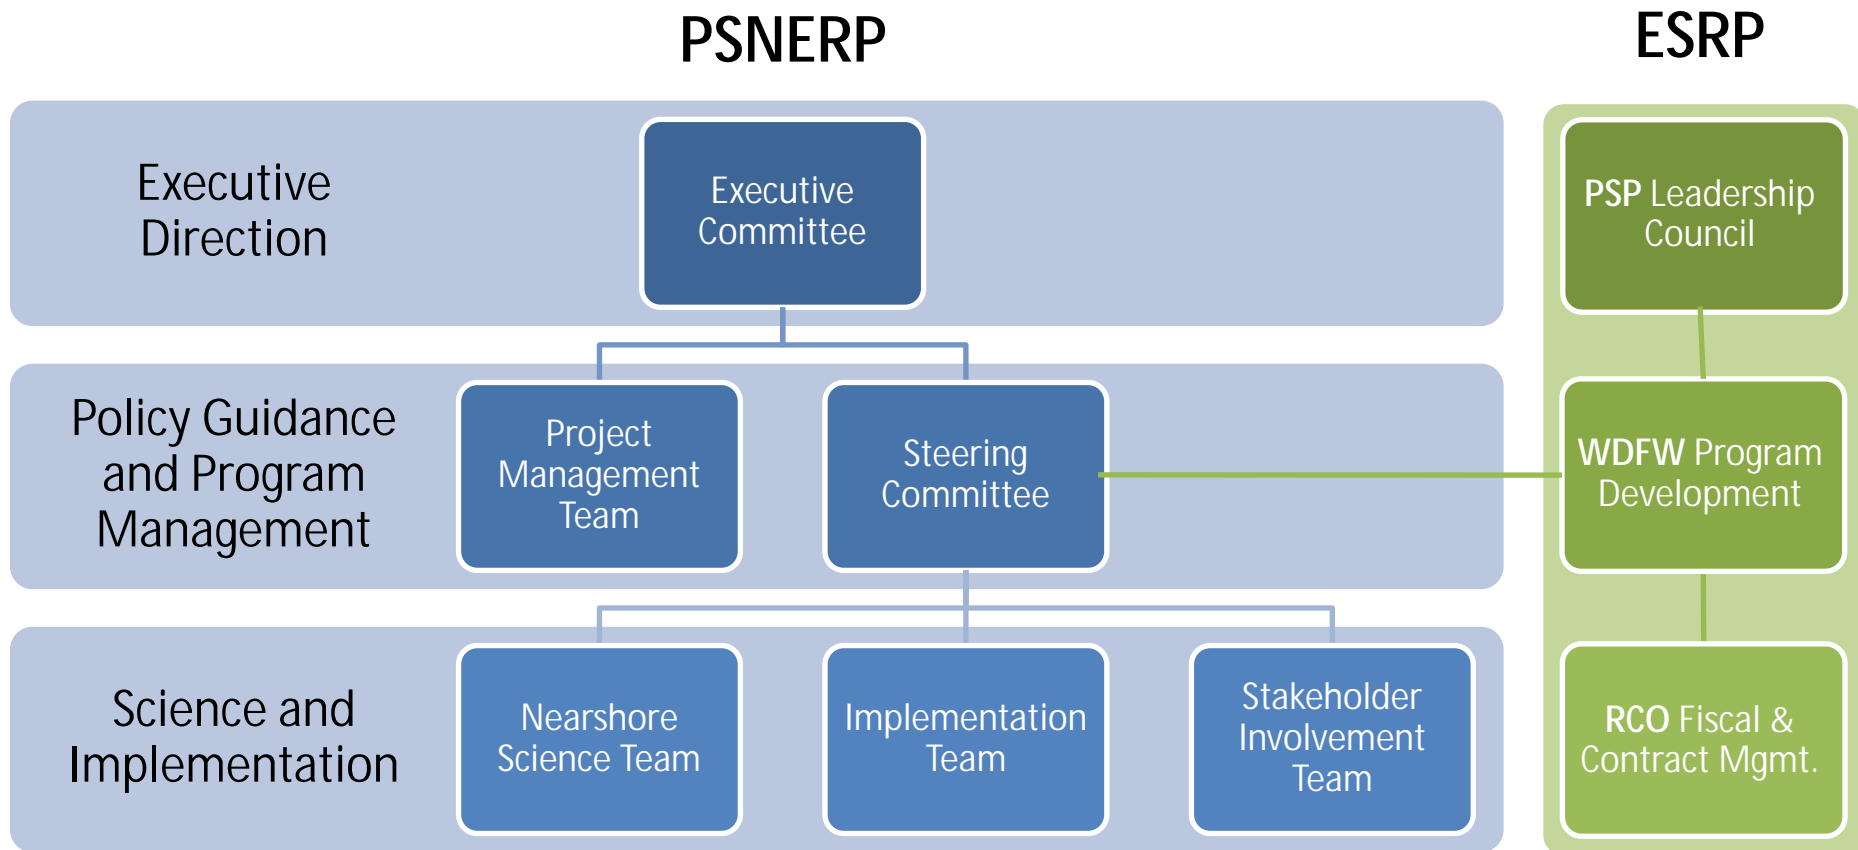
PSNERP

ESRP

Executive Direction

Executive Committee

PSP Leadership Council

Policy Guidance and Program Management

Project Management Team

Steering Committee

WDFW Program Development

Science and Implementation

Nearshore Science Team

Implementation Team

Stakeholder Involvement Team

RCO Fiscal & Contract Mgmt.